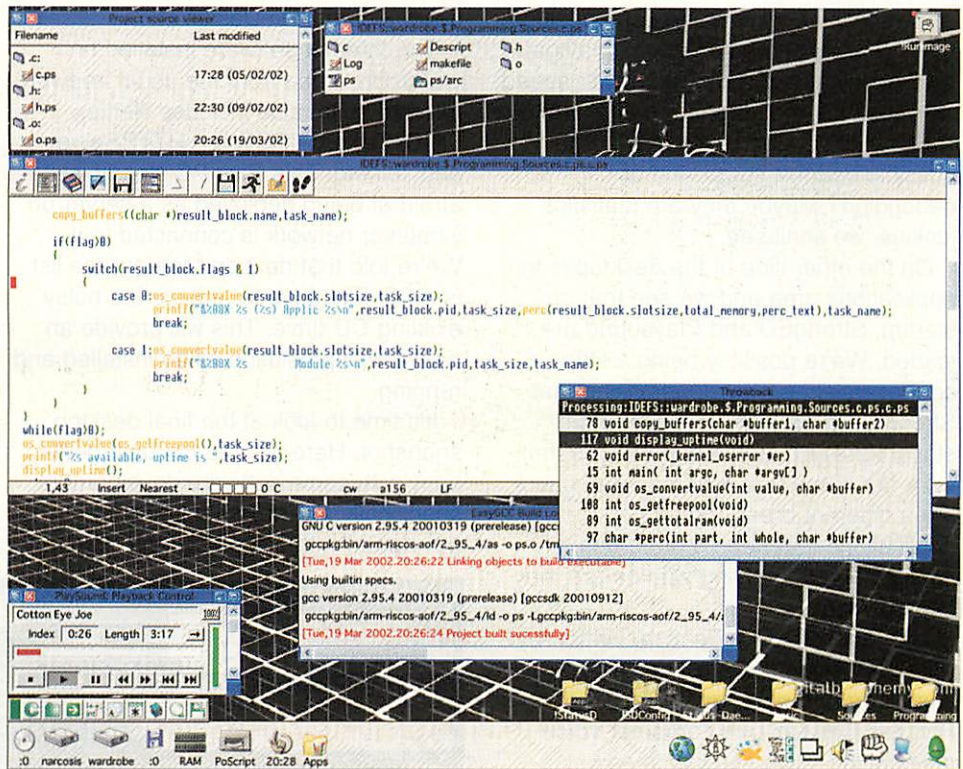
Project source viewer

Filename | Last modified
.c:
c.ps 17:28 (05/02/02)
.h:
h.ps 22:30 (09/02/02)
.o:
o.ps 20:26 (19/03/02)

IDEFS::wardrobe.$.Programming.Sources.c.ps

c
Descript
h
Log
makefile
o
ps
ps/arc

!RunImage

IDEFS::wardrobe.$.Programming.Sources.c.ps.c.ps

copy_buffers((char *)result_block.name,task_name);

if(flag)0)
{
switch(result_block.flags & 1)
{
case 0:os_convertvalue(result_block.slotsize,task_size);
printf("&%08X %s (%s) Applic %s\n",result_block.pid,task_size,perc(result_block.slotsize,total_memory,perc_text),task_name);
break;

case 1:os_convertvalue(result_block.slotsize,task_size);
printf("&%08X %s Module %s\n",result_block.pid,task_size,task_name);
break;
}
}
while(flag)0);
os_convertvalue(os_getfreepool(),task_size);
printf("%s available, uptime is ",task_size);
display_uptime();

1,43 Insert Nearest 0 C cw a156 LF

Throwback

Processing:IDEFS::wardrobe.$.Programming.Sources.c.ps.c.ps
78 void copy_buffers(char *buffer1, char *buffer2)
117 void display_uptime(void)
62 void error(_kernel_oserror *er)
15 int main( int argc, char *argv[] )
69 void os_convertvalue(int value, char *buffer)
108 int os_getfreepool(void)
89 int os_gettotalram(void)
97 char *perc(int part, int whole, char *buffer)

EasyGCC Build Log

GNU C version 2.95.4 20010319 (prerelease) [gcc
gccpkg:bin/arm-riscos-aof/2_95_4/as -o ps.o /tm
[Tue,19 Mar 2002.20:26:22 Linking objects to build executable]
Using builtin specs.
gcc version 2.95.4 20010319 (prerelease) [gccsdk 20010912]
gccpkg:bin/arm-riscos-aof/2_95_4/ld -o ps -Lgccpkg:bin/arm-riscos-aof/2_95_4/
[Tue,19 Mar 2002.20:26:24 Project built sucessfully]

PlaySound Playback Control

Cotton Eye Joe
Index 0:26 Length 3:17

!StartupD
!SDConfig
Sources
Programming

:0 narcosis wardrobe :0 RAM PoScript 20:28 Apps